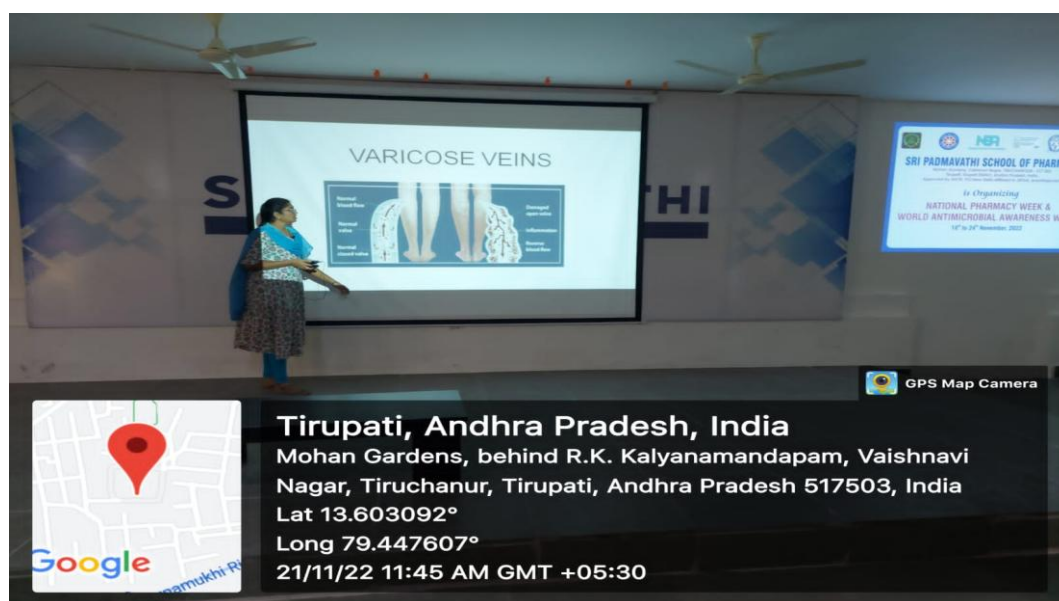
VARICOSE VEINS

Normal blood flow
Normal valve
Normal closed valve
Damaged open valve
Inflammation
Reverse blood flow

S THI

NBA
SRI PADMAVATHI SCHOOL OF PHAR
is Organizing
NATIONAL PHARMACY WEEK &
WORLD ANTIMICROBIAL AWARENESS W
18th to 24th November, 2022

GPS Map Camera

Tirupati, Andhra Pradesh, India
Mohan Gardens, behind R.K. Kalyanamandapam, Vaishnavi Nagar, Tiruchanur, Tirupati, Andhra Pradesh 517503, India
Lat 13.603092°
Long 79.447607°
21/11/22 11:45 AM GMT +05:30

Google
amukhi R